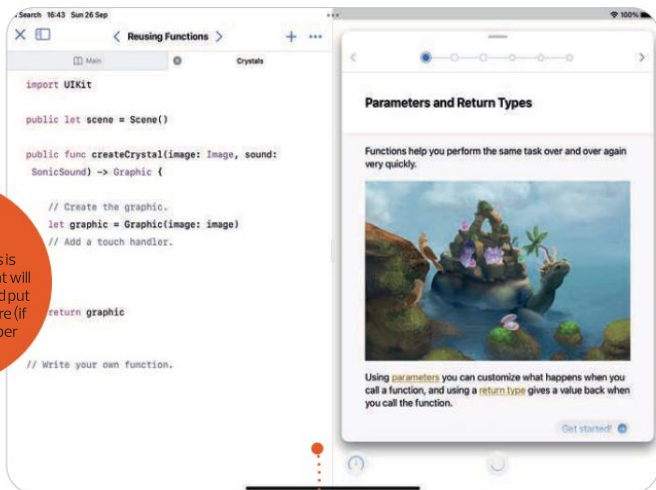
Search 16:43 Sun 26 Sep

100%

Reusing Functions

Main

Crystals

import UIKit

public let scene = Scene()

public func createCrystal(image: Image, sound: SonicSound) -> Graphic {

// Create the graphic.
let graphic = Graphic(image: image)
// Add a touch handler.

return graphic

// Write your own function.

s is
t will
d put
re (if
per

Parameters and Return Types

Functions help you perform the same task over and over again very quickly.

Using parameters you can customize what happens when you call a function, and using a return type gives a value back when you call the function.

Get started!